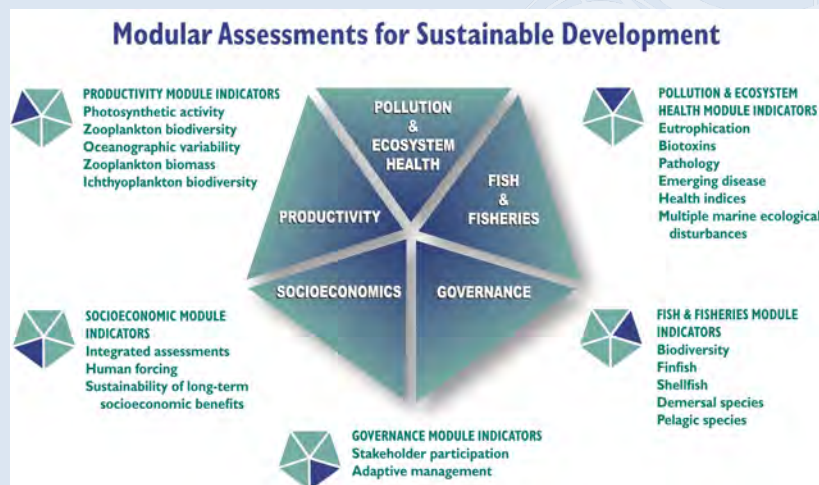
Modular Assessments for Sustainable Development

PRODUCTIVITY MODULE INDICATORS
Photosynthetic activity
Zooplankton biodiversity
Oceanographic variability
Zooplankton biomass
Ichthyoplankton biodiversity

POLLUTION & ECOSYSTEM HEALTH MODULE INDICATORS
Eutrophication
Biotoxins
Pathology
Emerging disease
Health indices
Multiple marine ecological disturbances

POLLUTION & ECOSYSTEM HEALTH

FISH & FISHERIES

PRODUCTIVITY

SOCIOECONOMICS

GOVERNANCE

SOCIOECONOMIC MODULE INDICATORS
Integrated assessments
Human forcing
Sustainability of long-term socioeconomic benefits

FISH & FISHERIES MODULE INDICATORS
Biodiversity
Finfish
Shellfish
Demersal species
Pelagic species

GOVERNANCE MODULE INDICATORS
Stakeholder participation
Adaptive management